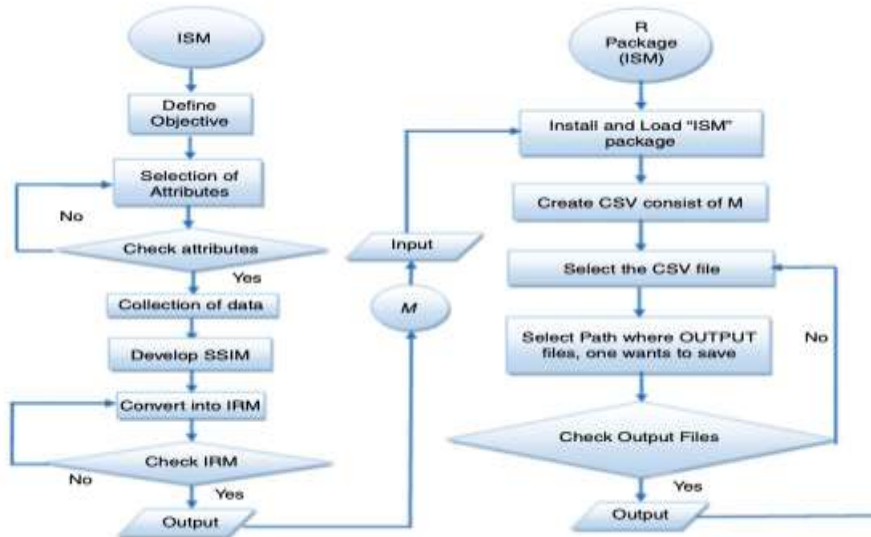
ISM

Define Objective

Selection of Attributes

No

Check attributes

Yes

Collection of data

Develop SSIM

Convert into IRM

Check IRM

No

Yes

Output

Input

M

R Package (ISM)

Install and Load "ISM" package

Create CSV consist of M

Select the CSV file

Select Path where OUTPUT files, one wants to save

No

Check Output Files

Yes

Output